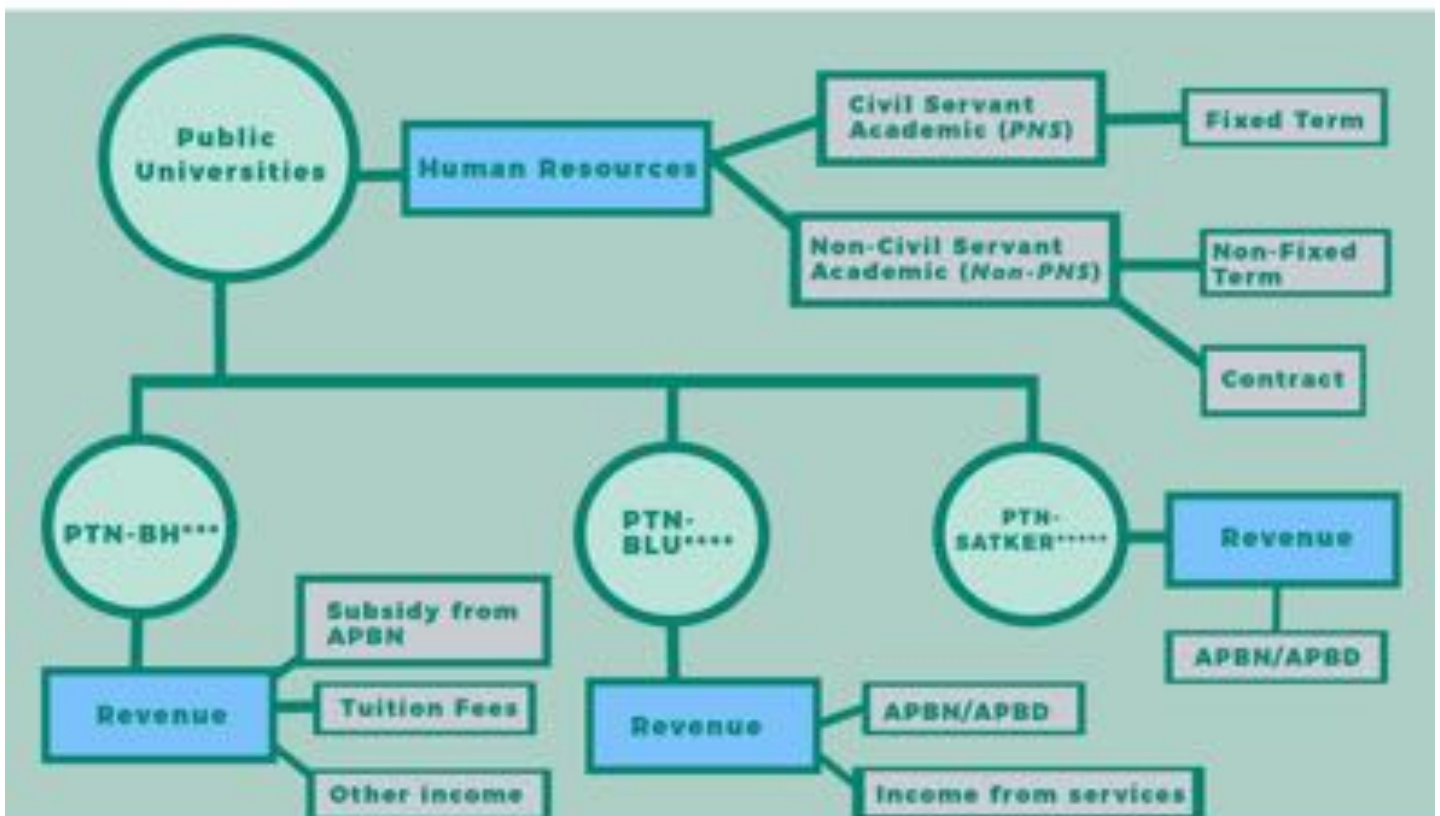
Public Universities

Human Resources

Civil Servant Academic (PNS)

Fixed Term

Non-Civil Servant Academic (Non-PNS)

Non-Fixed Term

Contract

PTN-BH***

PTN-BLU****

PTN-SATKER*****

Revenue

APBN/APBD

Subsidy from APBN

Revenue

Tuition Fees

Other income

Revenue

APBN/APBD

Income from services